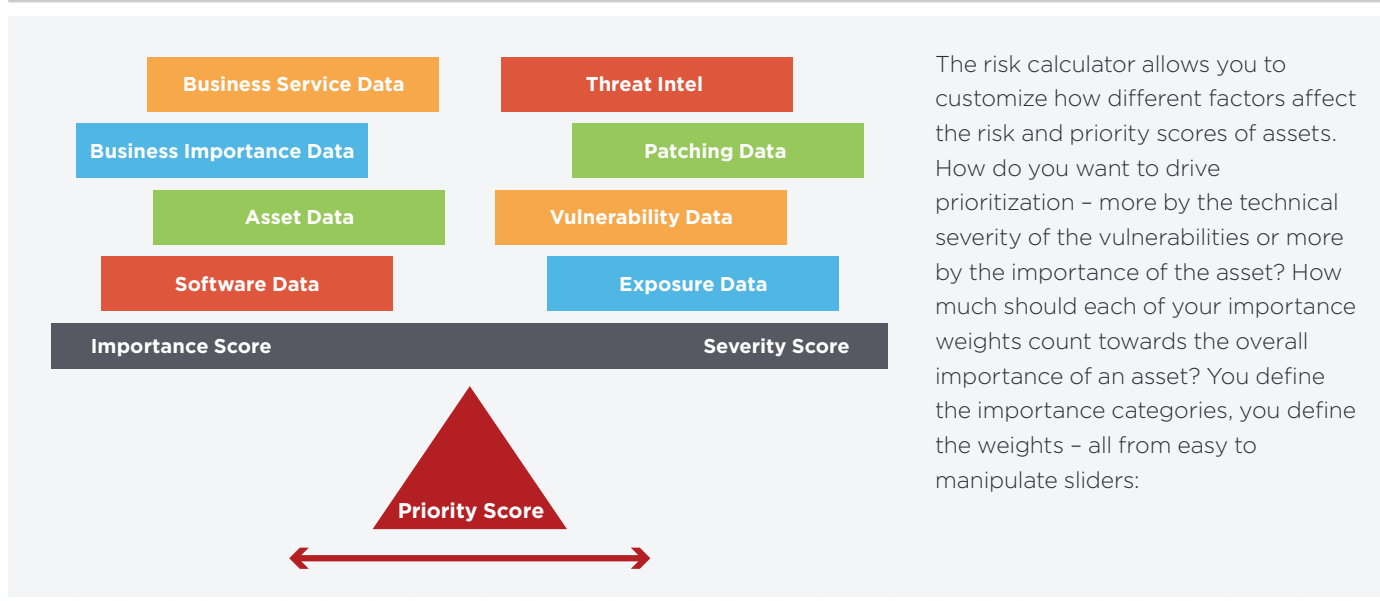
Business Service Data

Business Importance Data

Asset Data

Software Data

Threat Intel

Patching Data

Vulnerability Data

Exposure Data

Importance Score

Severity Score

Priority Score

The risk calculator allows you to customize how different factors affect the risk and priority scores of assets. How do you want to drive prioritization – more by the technical severity of the vulnerabilities or more by the importance of the asset? How much should each of your importance weights count towards the overall importance of an asset? You define the importance categories, you define the weights – all from easy to manipulate sliders: